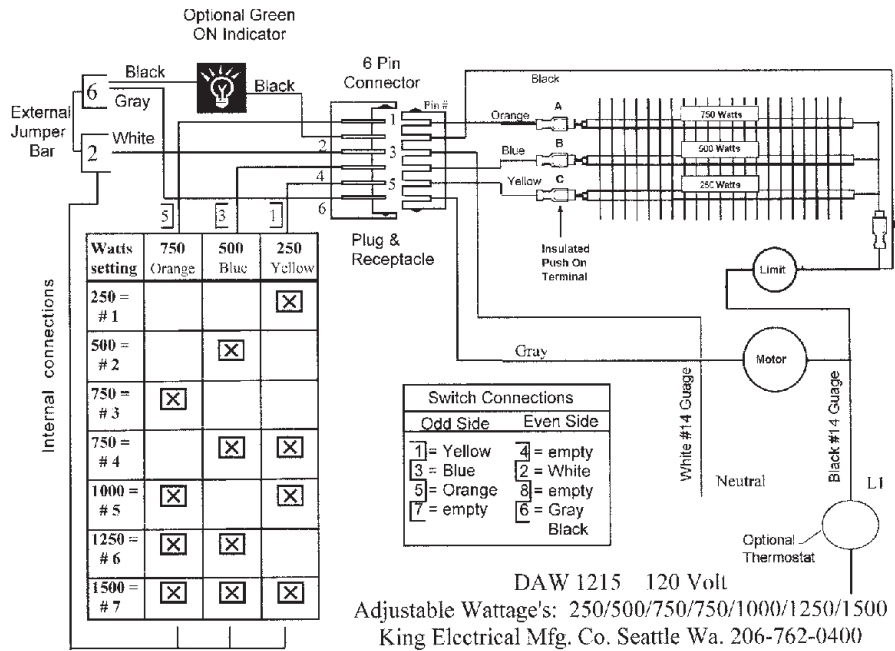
Optional Green
ON Indicator

External Jumper Bar

6 Black
Gray
2 White

Black

6 Pin Connector

Pin #
1
2
3
4
5
6

Plug & Receptacle

Black

Orange A
Blue B
Yellow C

750 Watts
500 Watts
250 Watts

Insulated Push On Terminal

Limit

Motor

Gray

White #14 Guage

Black #14 Guage

Neutral

L1

Optional Thermostat

Internal connections

5 3 1

| Watts setting | 750 Orange | 500 Blue | 250 Yellow |
|---|---|---|---|
| 250 = # 1 | | | ☒ |
| 500 = # 2 | | ☒ | |
| 750 = # 3 | ☒ | | |
| 750 = # 4 | | ☒ | ☒ |
| 1000 = # 5 | ☒ | | ☒ |
| 1250 = # 6 | ☒ | ☒ | |
| 1500 = # 7 | ☒ | ☒ | ☒ |

Switch Connections

| Odd Side | Even Side |
|---|---|
| 1 = Yellow | 4 = empty |
| 3 = Blue | 2 = White |
| 5 = Orange | 8 = empty |
| 7 = empty | 6 = Gray Black |

DAW 1215 120 Volt
Adjustable Wattage's: 250/500/750/750/1000/1250/1500
King Electrical Mfg. Co. Seattle Wa. 206-762-0400